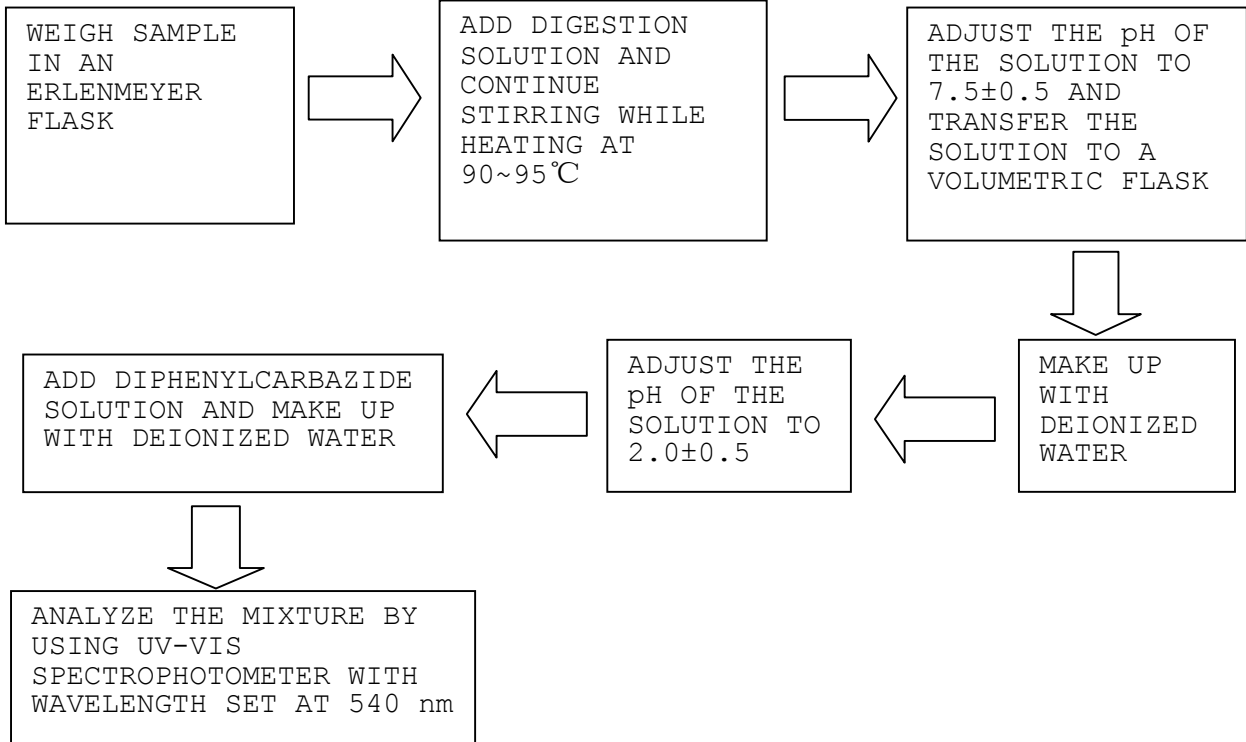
WEIGH SAMPLE IN AN ERLENMEYER FLASK

ADD DIGESTION SOLUTION AND CONTINUE STIRRING WHILE HEATING AT 90~95℃

ADJUST THE pH OF THE SOLUTION TO 7.5±0.5 AND TRANSFER THE SOLUTION TO A VOLUMETRIC FLASK

MAKE UP WITH DEIONIZED WATER

ADJUST THE pH OF THE SOLUTION TO 2.0±0.5

ADD DIPHENYLCARBAZIDE SOLUTION AND MAKE UP WITH DEIONIZED WATER

ANALYZE THE MIXTURE BY USING UV-VIS SPECTROPHOTOMETER WITH WAVELENGTH SET AT 540 nm